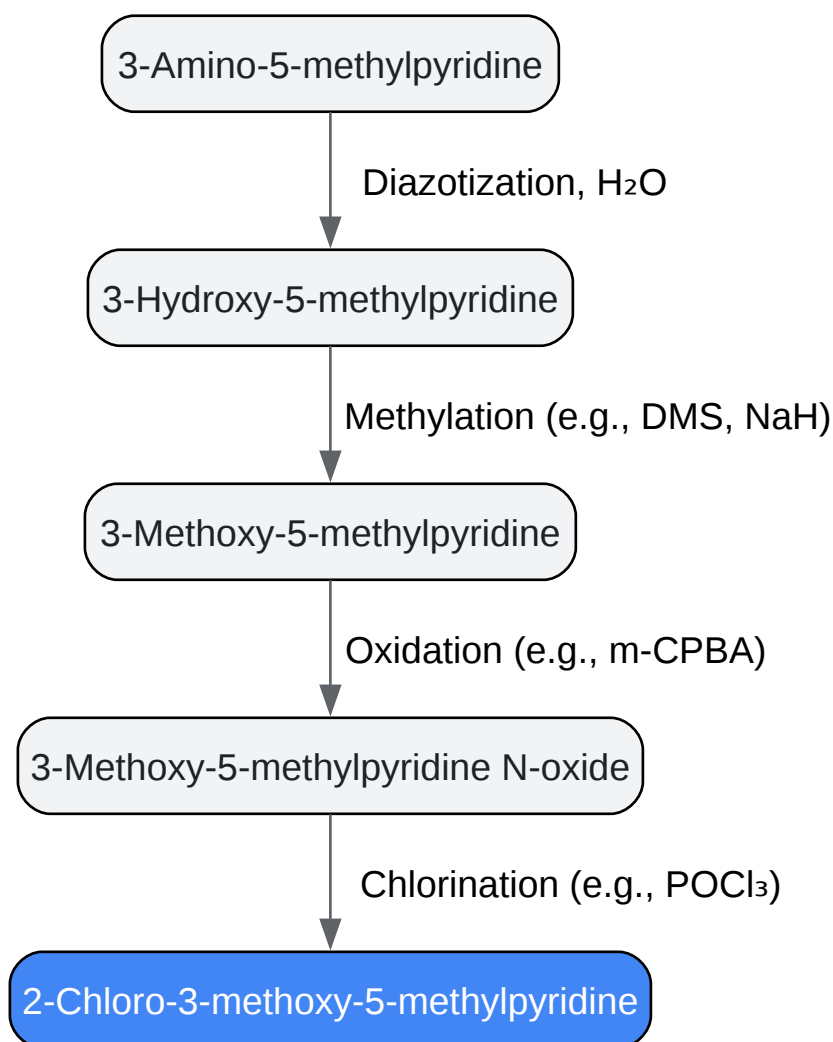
3-Amino-5-methylpyridine

Diazotization, $H_2O$

3-Hydroxy-5-methylpyridine

Methylation (e.g., DMS, NaH)

3-Methoxy-5-methylpyridine

Oxidation (e.g., m-CPBA)

3-Methoxy-5-methylpyridine N-oxide

Chlorination (e.g., $POCl_3$)

2-Chloro-3-methoxy-5-methylpyridine